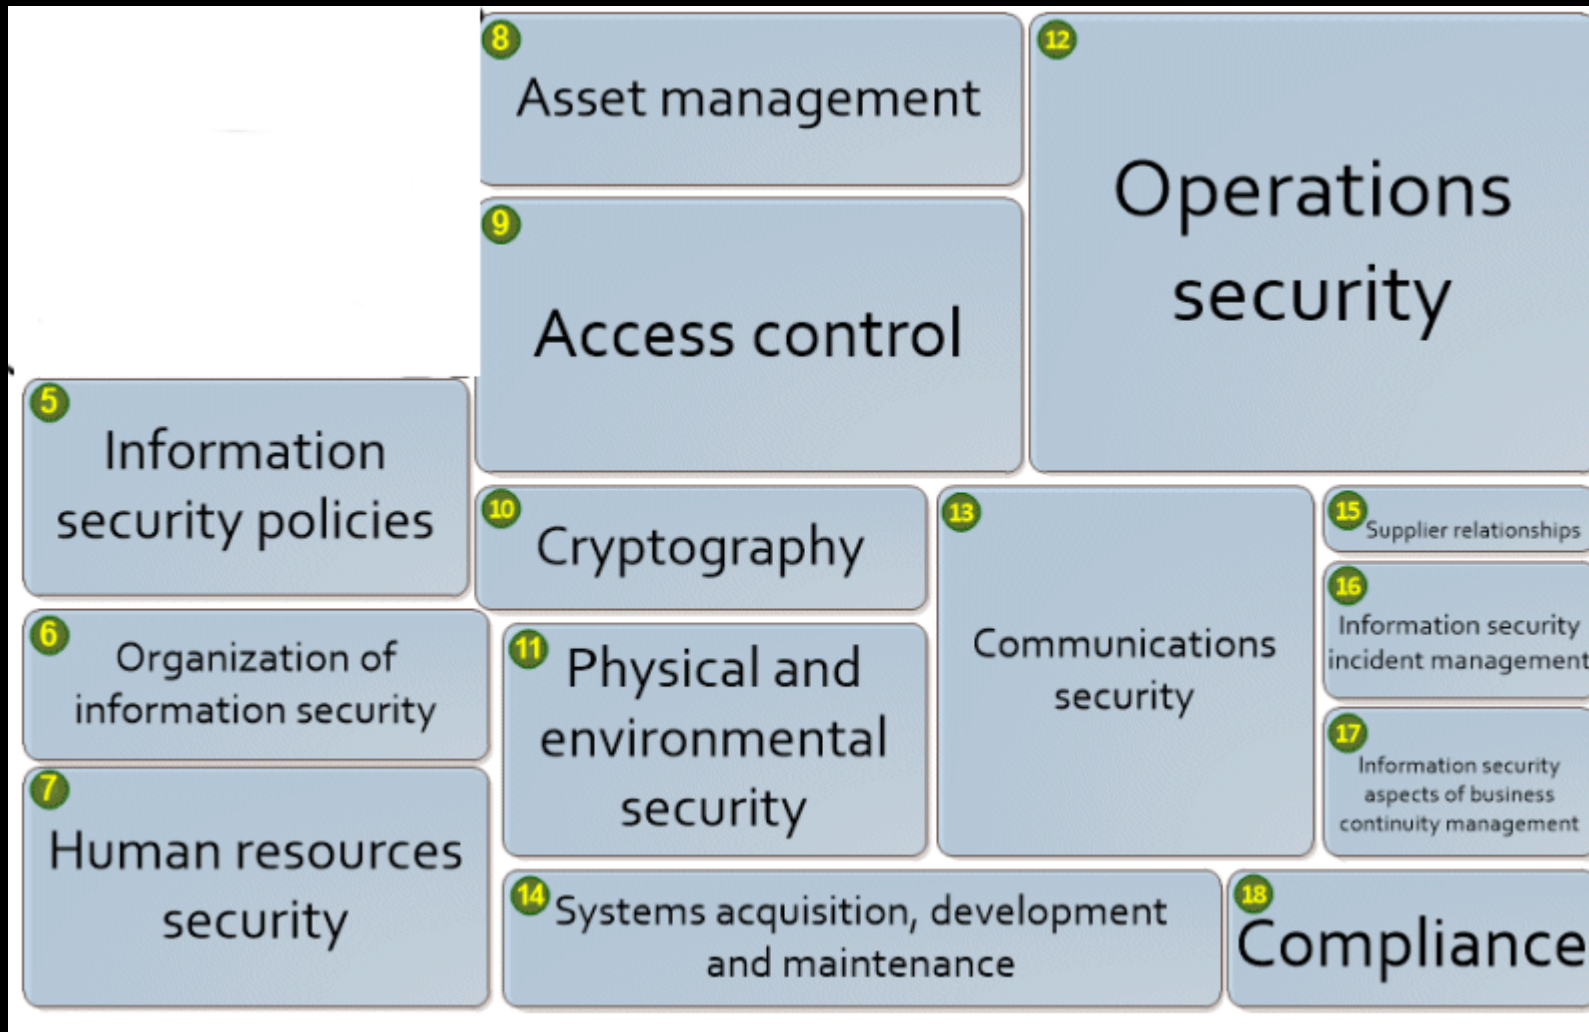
8 Asset management

12 Operations security

9 Access control

5 Information security policies

10 Cryptography

13 Communications security

15 Supplier relationships

16 Information security incident management

6 Organization of information security

11 Physical and environmental security

17 Information security aspects of business continuity management

7 Human resources security

14 Systems acquisition, development and maintenance

18 Compliance